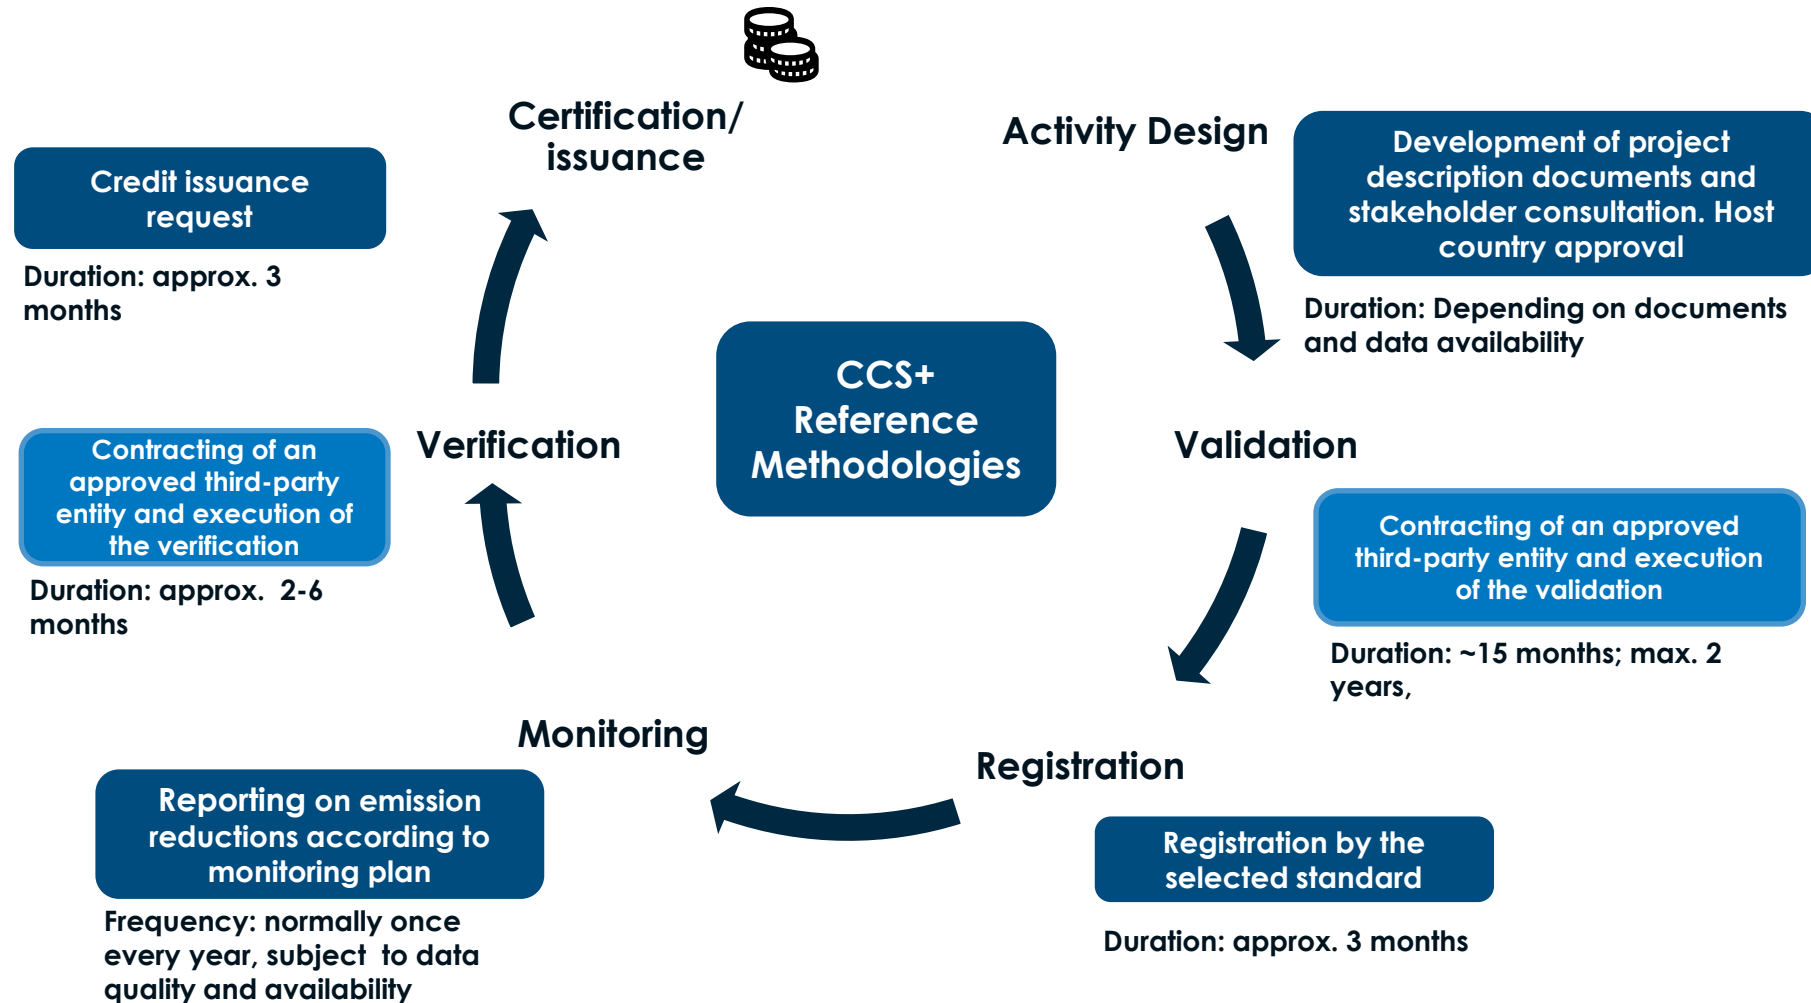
CCS+
Reference
Methodologies

Certification/
issuance

Credit issuance request

Duration: approx. 3 months

Activity Design

Development of project description documents and stakeholder consultation. Host country approval

Duration: Depending on documents and data availability

Validation

Contracting of an approved third-party entity and execution of the validation

Duration: ~15 months; max. 2 years,

Registration

Registration by the selected standard

Duration: approx. 3 months

Monitoring

Reporting on emission reductions according to monitoring plan

Frequency: normally once every year, subject to data quality and availability

Verification

Contracting of an approved third-party entity and execution of the verification

Duration: approx. 2-6 months